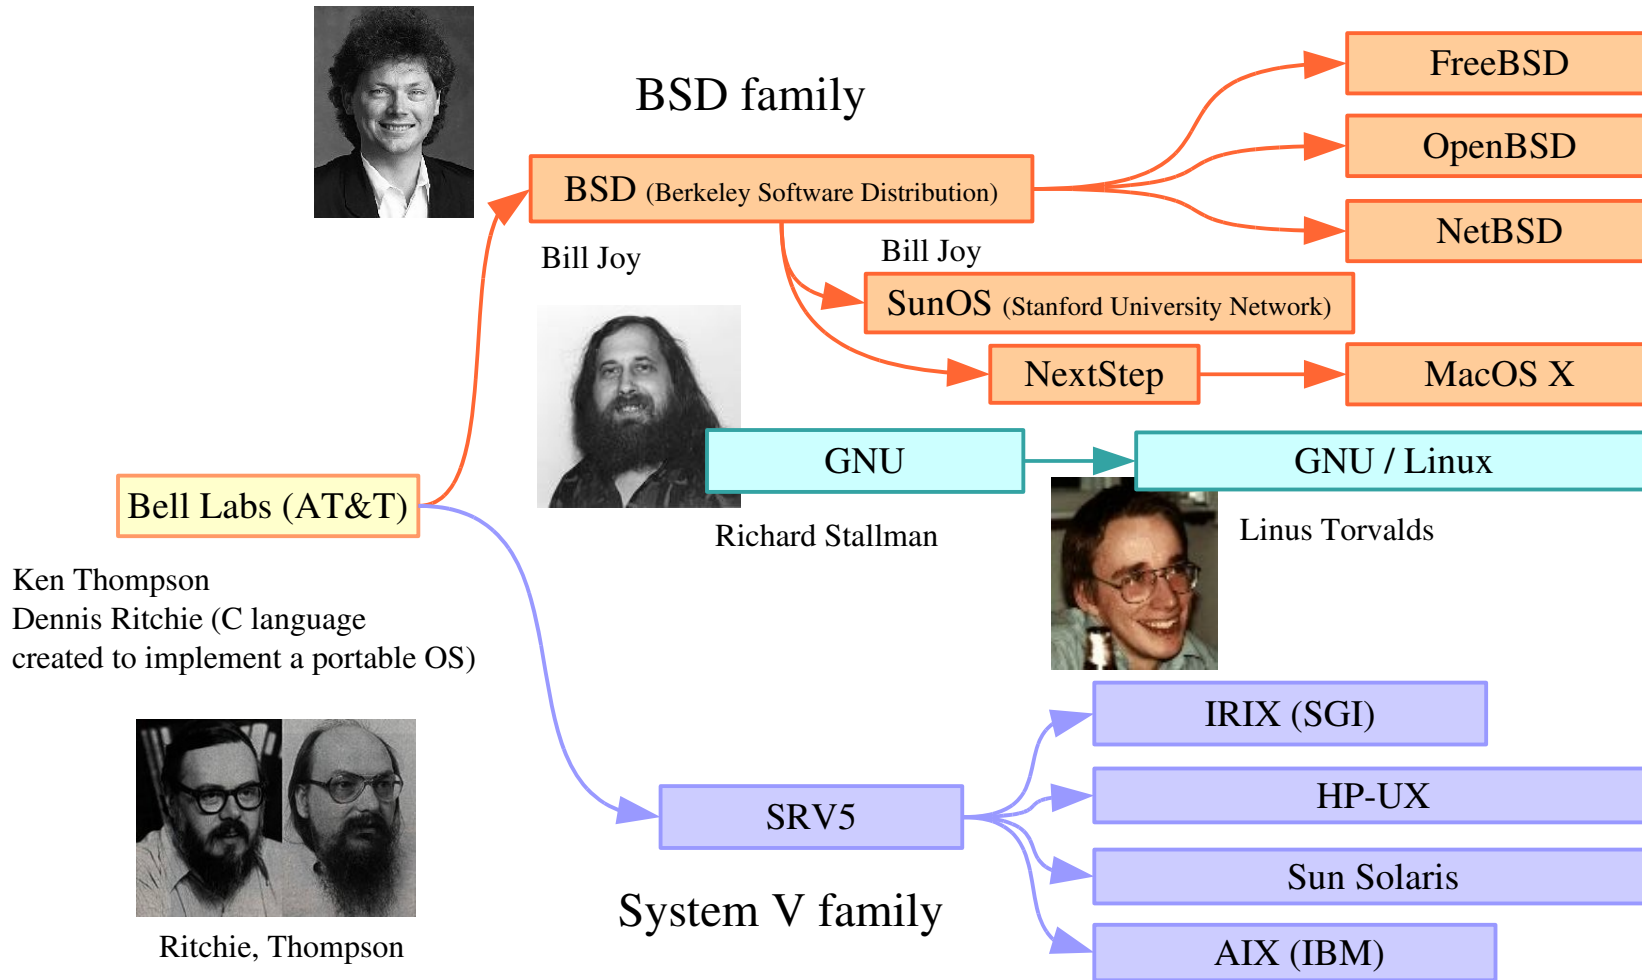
BSD family

FreeBSD

OpenBSD

BSD (Berkeley Software Distribution)

NetBSD

Bill Joy

Bill Joy

SunOS (Stanford University Network)

NextStep

MacOS X

GNU

GNU / Linux

Bell Labs (AT&T)

Richard Stallman

Linus Torvalds

Ken Thompson
Dennis Ritchie (C language created to implement a portable OS)

IRIX (SGI)

HP-UX

SRV5

Sun Solaris

System V family

AIX (IBM)

Ritchie, Thompson